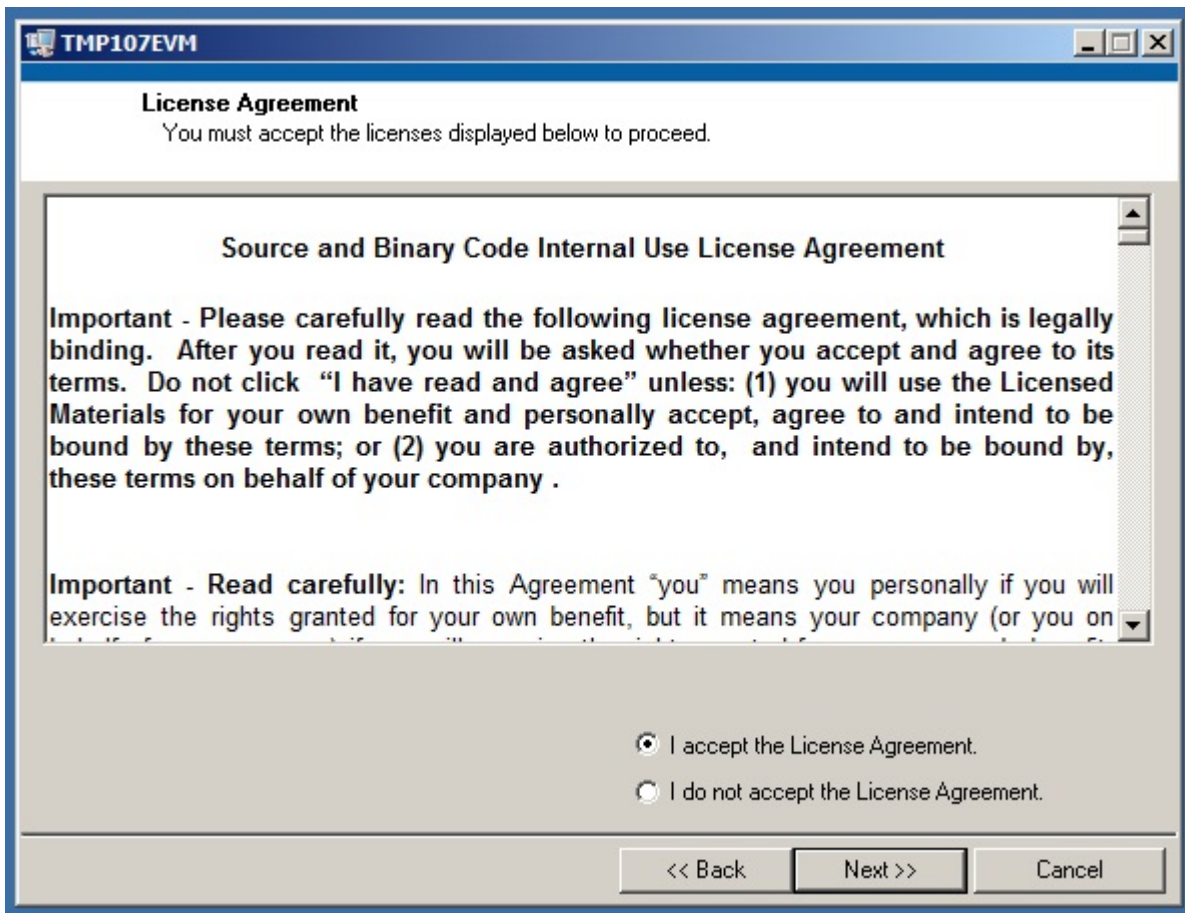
TMP107EVM

License Agreement
You must accept the licenses displayed below to proceed.

Source and Binary Code Internal Use License Agreement

Important - Please carefully read the following license agreement, which is legally binding. After you read it, you will be asked whether you accept and agree to its terms. Do not click "I have read and agree" unless: (1) you will use the Licensed Materials for your own benefit and personally accept, agree to and intend to be bound by these terms; or (2) you are authorized to, and intend to be bound by, these terms on behalf of your company .

Important - Read carefully: In this Agreement "you" means you personally if you will exercise the rights granted for your own benefit, but it means your company (or you on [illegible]

I accept the License Agreement.
I do not accept the License Agreement.

<< Back
Next >>
Cancel